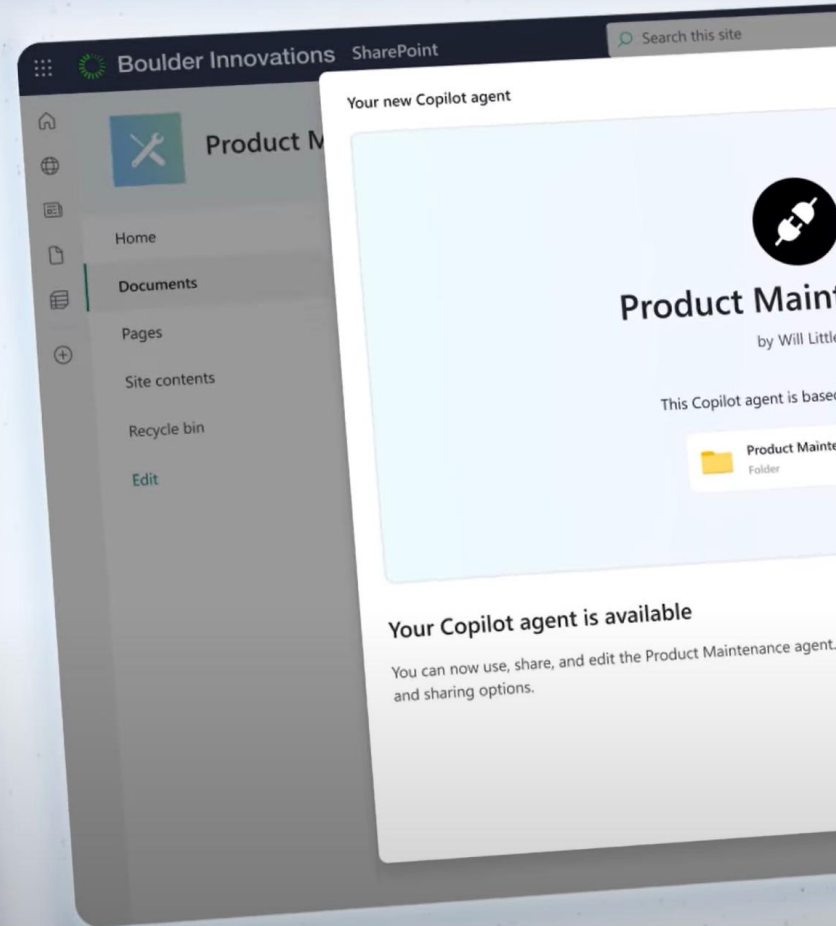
Boulder Innovations SharePoint

Search this site

Product M

Home

Documents

Pages

Site contents

Recycle bin

Edit

Your new Copilot agent

Product Maint

by Will Littl

This Copilot agent is base

Product Mainte
Folder

Your Copilot agent is available

You can now use, share, and edit the Product Maintenance agent. and sharing options.